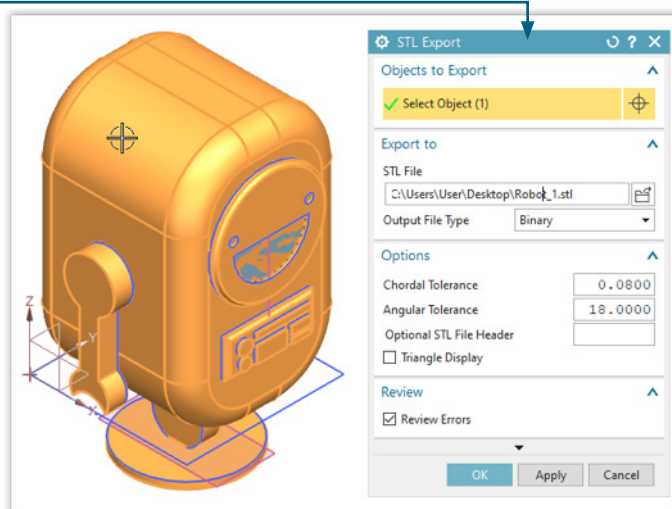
STL Export

Objects to Export

Select Object (1)

Export to

STL File

C:\Users\User\Desktop\Robot_1.stl

Output File Type Binary

Options

Chordal Tolerance 0.0800

Angular Tolerance 18.0000

Optional STL File Header

Triangle Display

Review

Review Errors

OK Apply Cancel

Z
Y
X